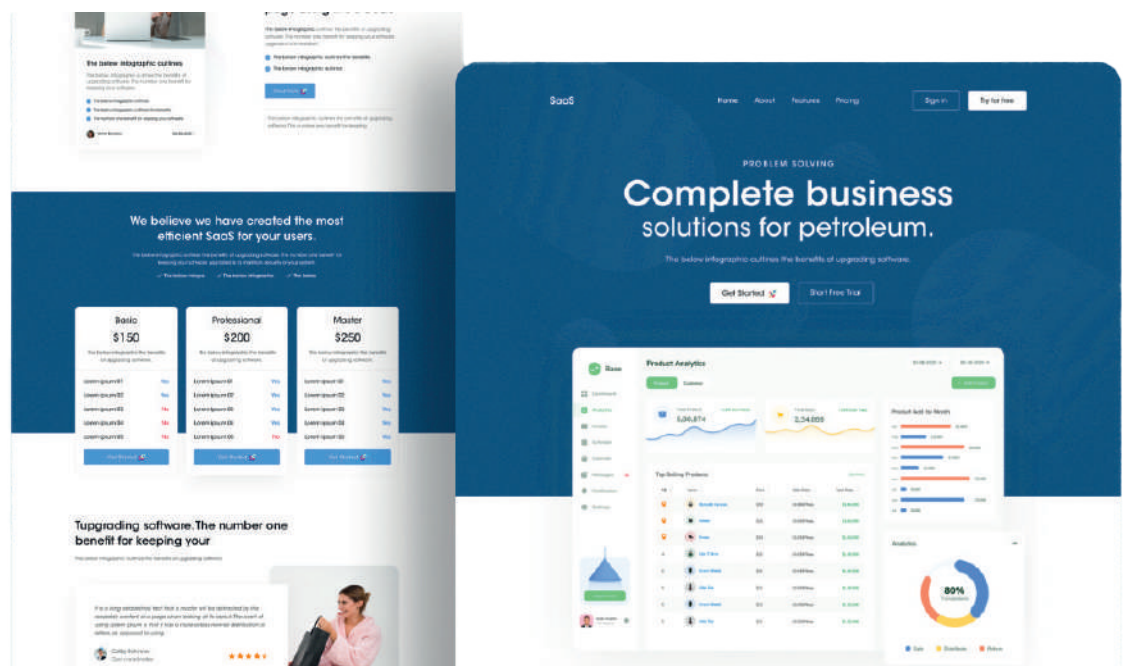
The below infographic outlines

The below infographic outlines the benefits of upgrading software.

We believe we have created the most efficient SaaS for your users.

Basic
$150

Professional
$200

Master
$250

Tupgrading software.The number one benefit for keeping your

SaaS

Home About Features Pricing

Sign in

Try for free

PROBLEM SOLVING

Complete business solutions for petroleum.

The below infographic outlines the benefits of upgrading software.

Get Started

Start Free Trial

Base

Product Analytics

5,00,874

2,34,005

Top Selling Products

Product Sold by Month

Analytics

80%